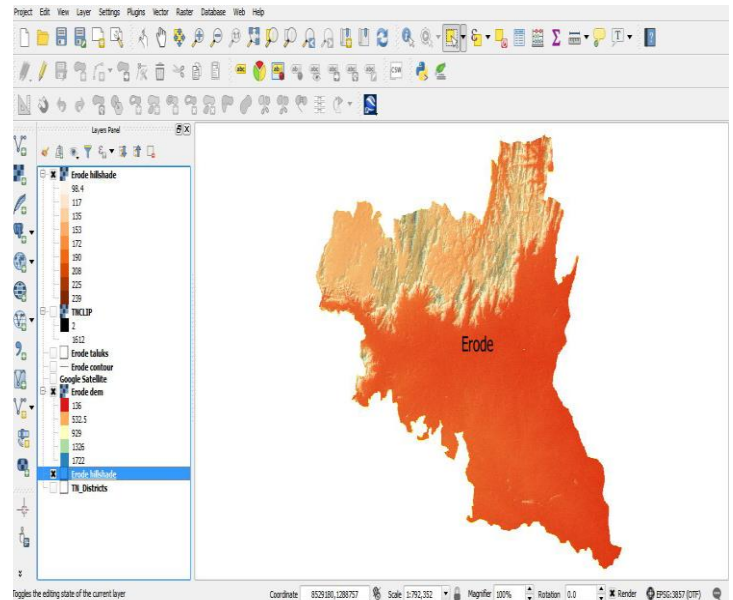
Project Edit View Layer Settings Plugins Vector Raster Database Web Help

Layers Panel

Erode hillshade
98.4
117
135
153
172
190
208
225
239
TNCLIP
2
1612
Erode taluks
Erode contour
Google Satellite
Erode dem
136
532.5
929
1326
1722
Erode hillshade
TN_Districts

Erode

Toggles the editing state of the current layer

Coordinate 829180,1288757 Scale 1:792,352 Magnifier 100% Rotation 0.0 Render EPSG:3857 (OTF)